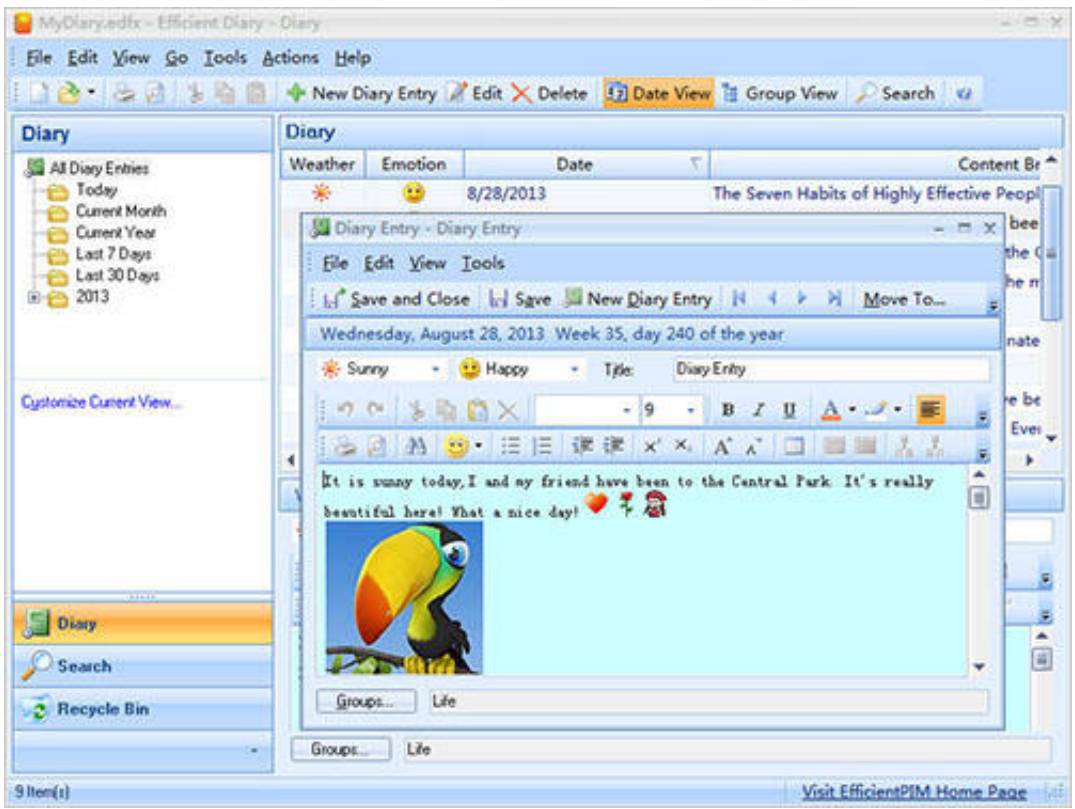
MyDiary.edfx - Efficient Diary - Diary

File Edit View Go Tools Actions Help

New Diary Entry Edit Delete Date View Group View Search

Diary

All Diary Entries
Today
Current Month
Current Year
Last 7 Days
Last 30 Days
2013

Customize Current View...

Diary
Search
Recycle Bin

Diary

| Weather | Emotion | Date | Content Br |
|---|---|---|---|
| | | 8/28/2013 | The Seven Habits of Highly Effective Peopl |

Diary Entry - Diary Entry

File Edit View Tools

Save and Close Save New Diary Entry Move To...

Wednesday, August 28, 2013 Week 35, day 240 of the year

Sunny Happy Title: Diary Entry

9

It is sunny today,I and my friend have been to the Central Park. It's really beautiful here! What a nice day!

Groups... Life

Groups... Life

9 Item(s)

Visit EfficientPIM Home Page